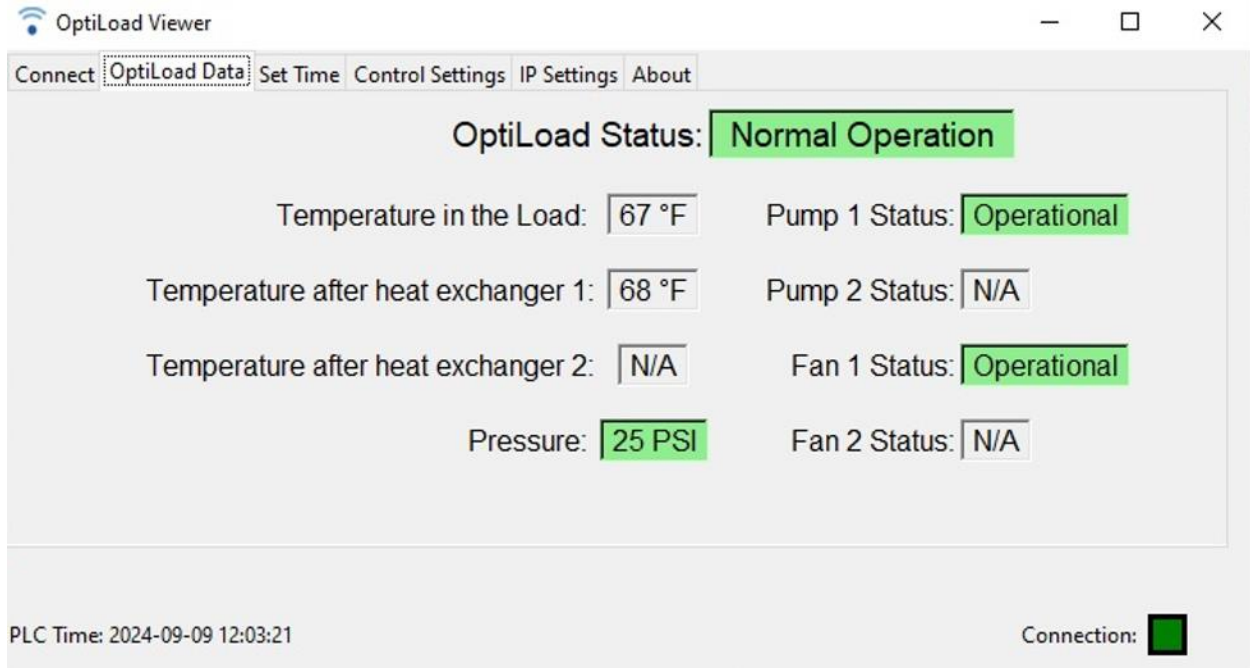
OptiLoad Viewer

Connect | OptiLoad Data | Set Time | Control Settings | IP Settings | About

OptiLoad Status: Normal Operation

Temperature in the Load: 67 °F

Pump 1 Status: Operational

Temperature after heat exchanger 1: 68 °F

Pump 2 Status: N/A

Temperature after heat exchanger 2: N/A

Fan 1 Status: Operational

Pressure: 25 PSI

Fan 2 Status: N/A

PLC Time: 2024-09-09 12:03:21

Connection: